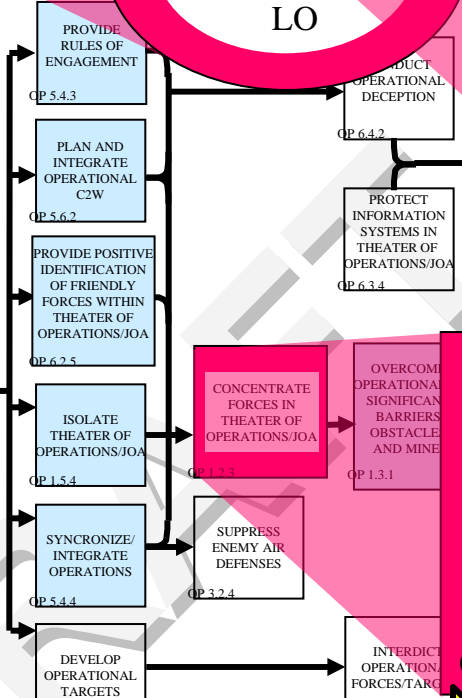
LO

PROVIDE RULES OF ENGAGEMENT
OP 5.4.3

PLAN AND INTEGRATE OPERATIONAL C2W
OP 5.6.2

PROVIDE POSITIVE IDENTIFICATION OF FRIENDLY FORCES WITHIN THEATER OF OPERATIONS/JOA
OP 6.2.5

ISOLATE THEATER OF OPERATIONS/JOA
OP 1.5.4

SYNCRONIZE/ INTEGRATE OPERATIONS
OP 5.4.4

DEVELOP OPERATIONAL TARGETS

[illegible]DUCT OPERATIONAL DECEPTION
OP 6.4.2

PROTECT INFORMATION SYSTEMS IN THEATER OF OPERATIONS/JOA
OP 6.3.4

CONCENTRATE FORCES IN THEATER OF OPERATIONS/JOA
OP 1.2.3

OVERCOM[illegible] OPERATIONAL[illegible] SIGNIFICAN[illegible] BARRIERS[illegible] OBSTACLE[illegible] AND MINE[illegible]
OP 1.3.1

SUPPRESS ENEMY AIR DEFENSES
OP 3.2.4

INTERDICT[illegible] OPERATION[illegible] FORCES/TARG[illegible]